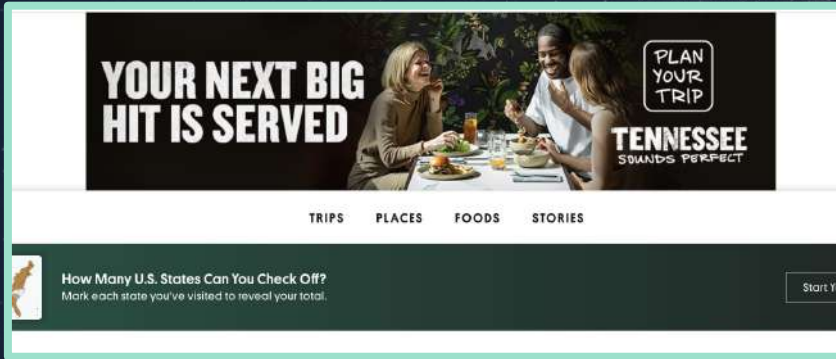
YOUR NEXT BIG HIT IS SERVED

PLAN YOUR TRIP

TENNESSEE
SOUNDS PERFECT

TRIPS PLACES FOODS STORIES

How Many U.S. States Can You Check Off?
Mark each state you've visited to reveal your total.

Start Y